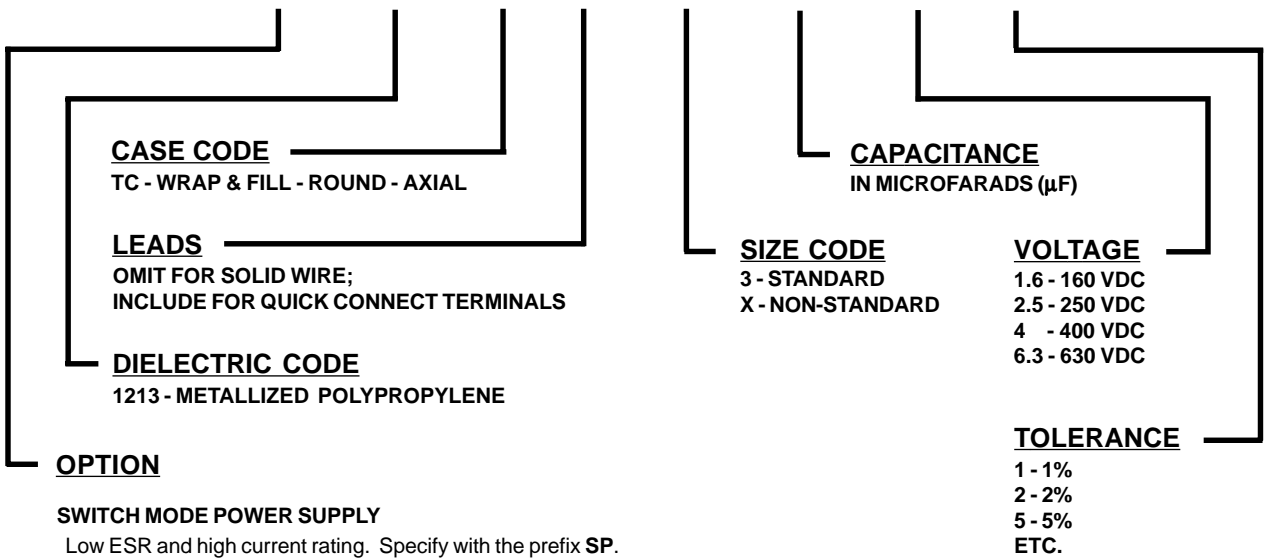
CASE CODE
TC - WRAP & FILL - ROUND - AXIAL

LEADS
OMIT FOR SOLID WIRE;
INCLUDE FOR QUICK CONNECT TERMINALS

DIELECTRIC CODE
1213 - METALLIZED POLYPROPYLENE

OPTION

SWITCH MODE POWER SUPPLY
Low ESR and high current rating. Specify with the prefix **SP**.

CAPACITANCE
IN MICROFARADS (µF)

SIZE CODE
3 - STANDARD
X - NON-STANDARD

VOLTAGE
1.6 - 160 VDC
2.5 - 250 VDC
4 - 400 VDC
6.3 - 630 VDC

TOLERANCE
1 - 1%
2 - 2%
5 - 5%
ETC.